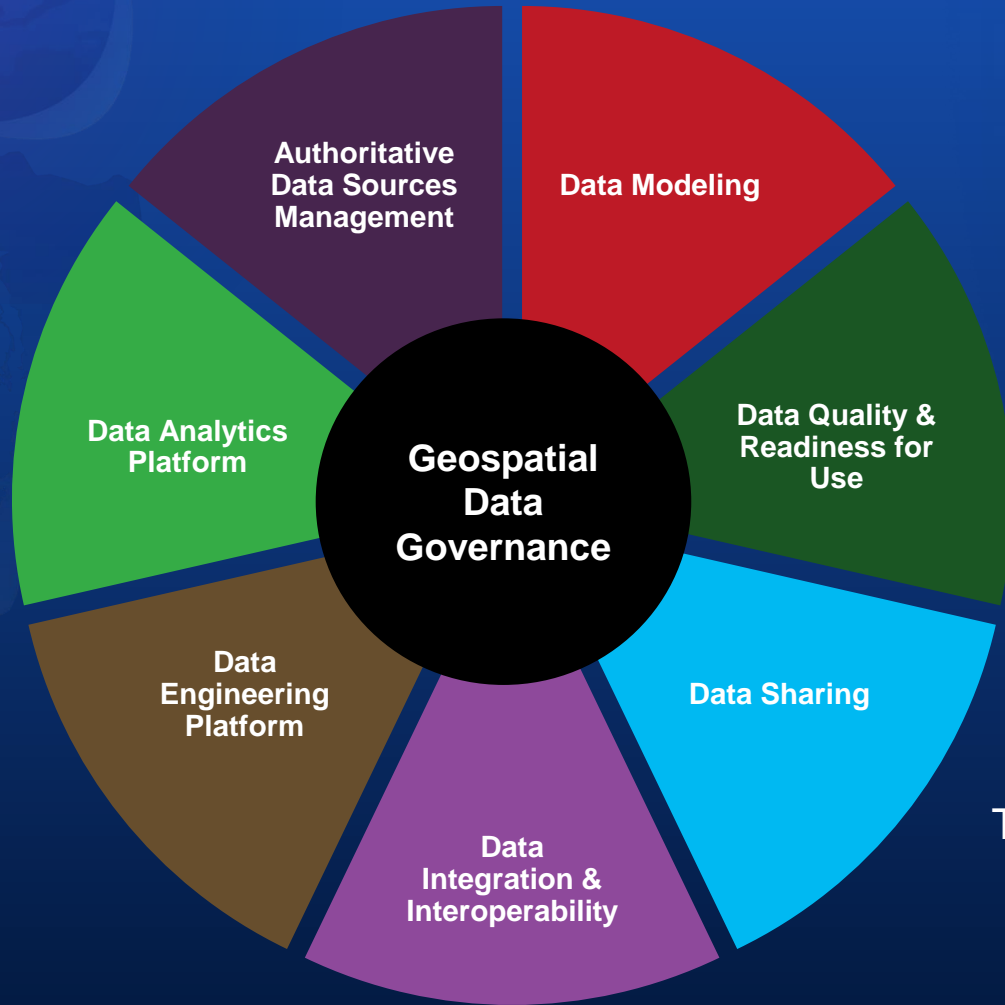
Geospatial Data Governance

Data Modeling

Data Quality & Readiness for Use

Data Sharing

Data Integration & Interoperability

Data Engineering Platform

Data Analytics Platform

Authoritative Data Sources Management

T